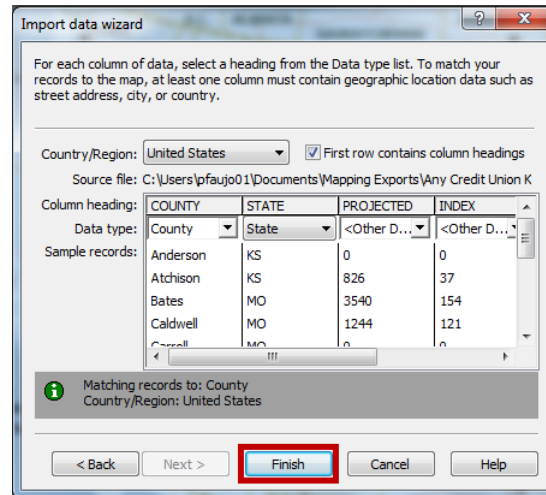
Import data wizard

?

For each column of data, select a heading from the Data type list. To match your records to the map, at least one column must contain geographic location data such as street address, city, or country.

Country/Region: United States

First row contains column headings

Source file: C:\Users\pfaujo01\Documents\Mapping Exports\Any Credit Union K

Column heading:
Data type:
Sample records:

| COUNTY | STATE | PROJECTED | INDEX |
|---|---|---|---|
| County | State | <Other D... | <Other D... |
| Anderson | KS | 0 | 0 |
| Atchison | KS | 826 | 37 |
| Bates | MO | 3540 | 154 |
| Caldwell | MO | 1244 | 121 |
| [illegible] | MO | 0 | 0 |

Matching records to: County
Country/Region: United States

< Back
Next >
Finish
Cancel
Help